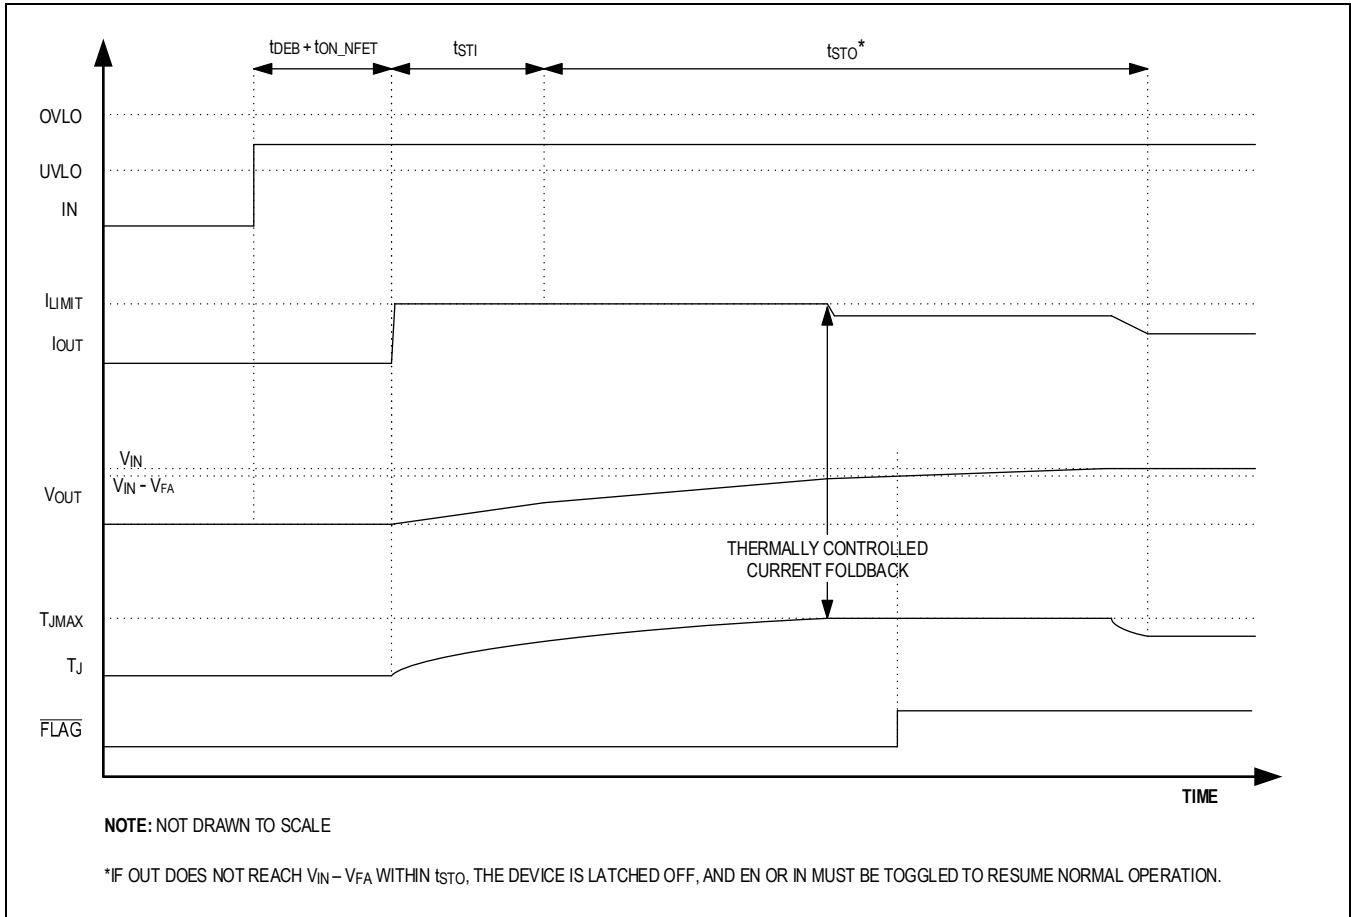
$t_{DEB} + t_{ON\_NFET}$

$t_{STI}$

$t_{STO}$*

OVLO

UVLO

IN

$I_{LIMIT}$

$I_{OUT}$

$V_{IN}$

$V_{IN} - V_{FA}$

$V_{OUT}$

THERMALLY CONTROLLED CURRENT FOLDBACK

$T_{JMAX}$

$T_J$

$\overline{FLAG}$

TIME

**NOTE:** NOT DRAWN TO SCALE

*IF OUT DOES NOT REACH $V_{IN} - V_{FA}$ WITHIN $t_{STO}$, THE DEVICE IS LATCHED OFF, AND EN OR IN MUST BE TOGGLED TO RESUME NORMAL OPERATION.